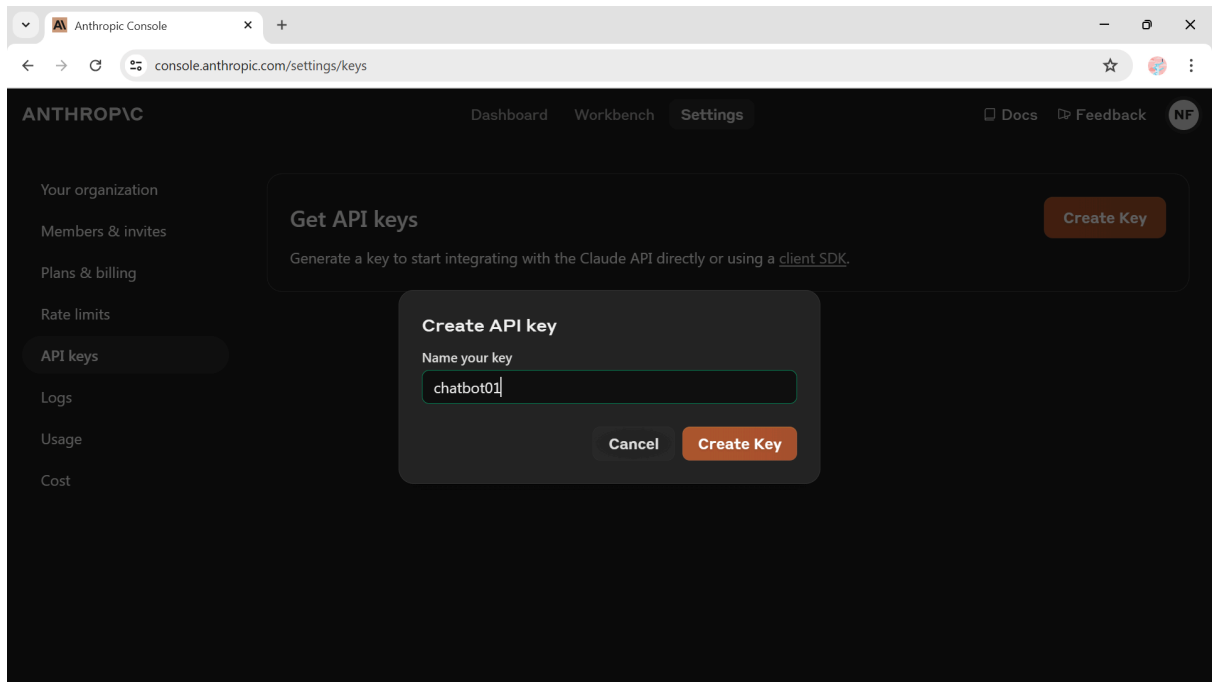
Anthropic Console

console.anthropic.com/settings/keys

ANTHROP\C

Dashboard Workbench Settings

Docs Feedback NF

Your organization
Members & invites
Plans & billing
Rate limits
API keys
Logs
Usage
Cost

Get API keys

Create Key

Generate a key to start integrating with the Claude API directly or using a client SDK.

Create API key

Name your key

chatbot01

Cancel Create Key